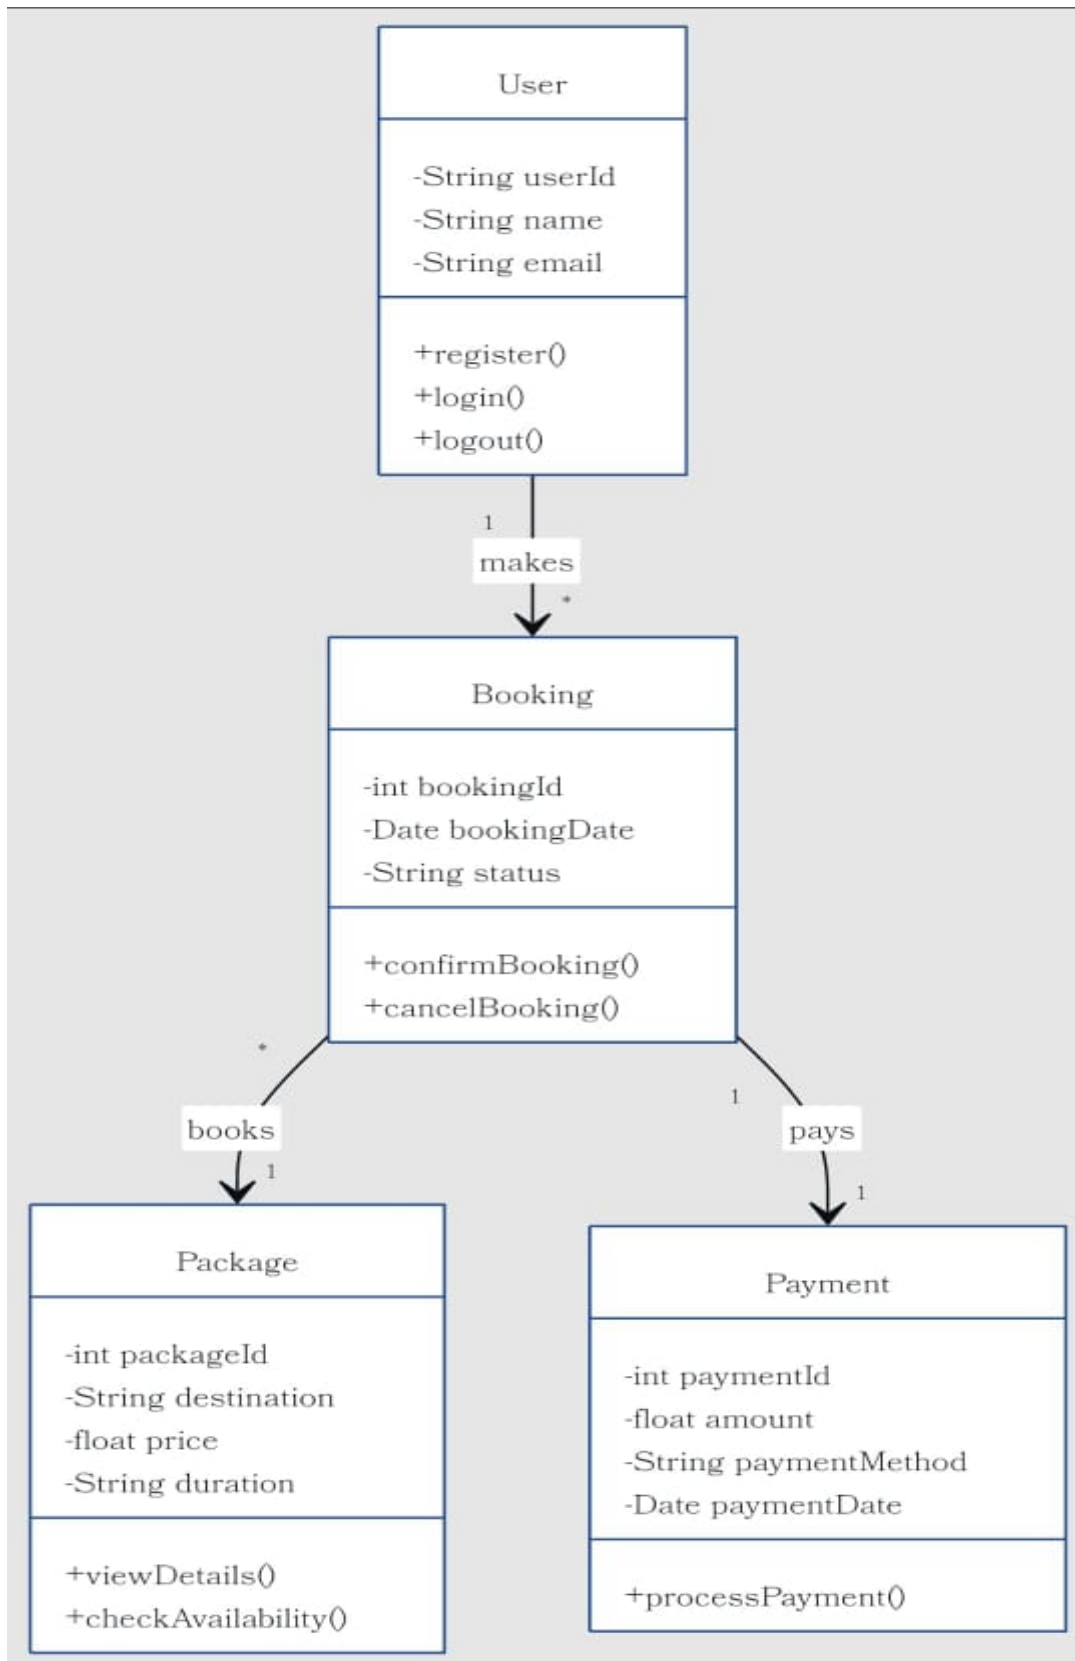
User

-String userId
-String name
-String email

+register()
+login()
+logout()

1
makes
*

Booking

-int bookingId
-Date bookingDate
-String status

+confirmBooking()
+cancelBooking()

*
books
1

1
pays
1

Package

-int packageId
-String destination
-float price
-String duration

+viewDetails()
+checkAvailability()

Payment

-int paymentId
-float amount
-String paymentMethod
-Date paymentDate

+processPayment()